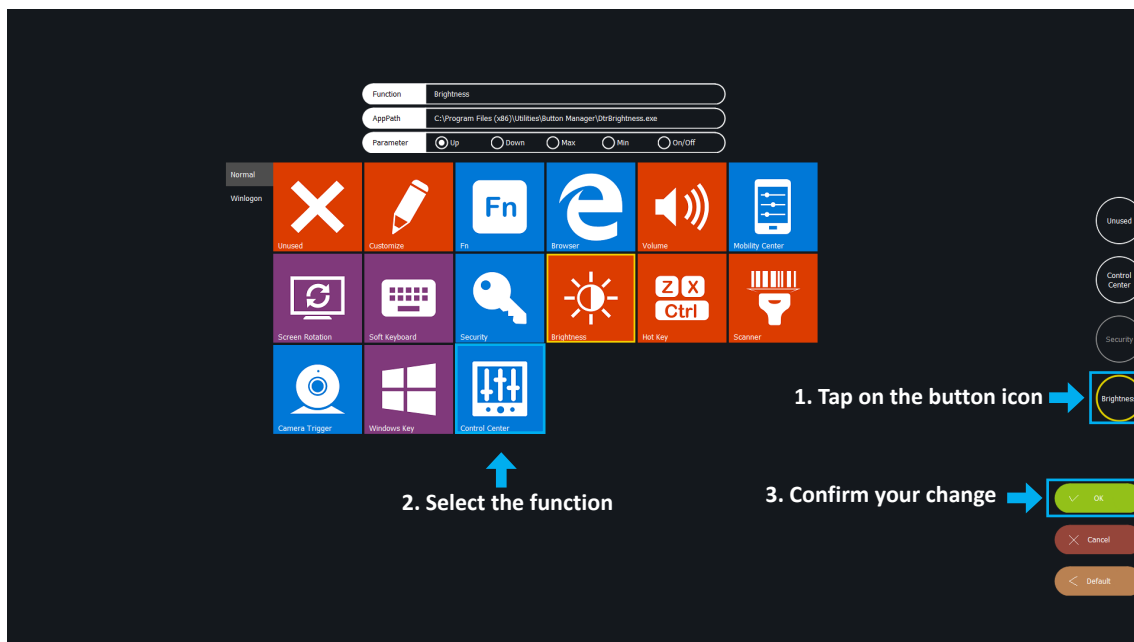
Function Brightness

AppPath C:\Program Files (x86)\Utilities\Button Manager\DtrBrightness.exe

Parameter Up Down Max Min On/Off

Normal

Winlogon

Unused

Customize

Fn

Fn

Browser

Volume

Mobility Center

Screen Rotation

Soft Keyboard

Security

Brightness

Z X Ctrl

Hot Key

Scanner

Camera Trigger

Windows Key

Control Center

2. Select the function

Unused

Control Center

Security

1. Tap on the button icon

Brightness

3. Confirm your change

OK

Cancel

Default